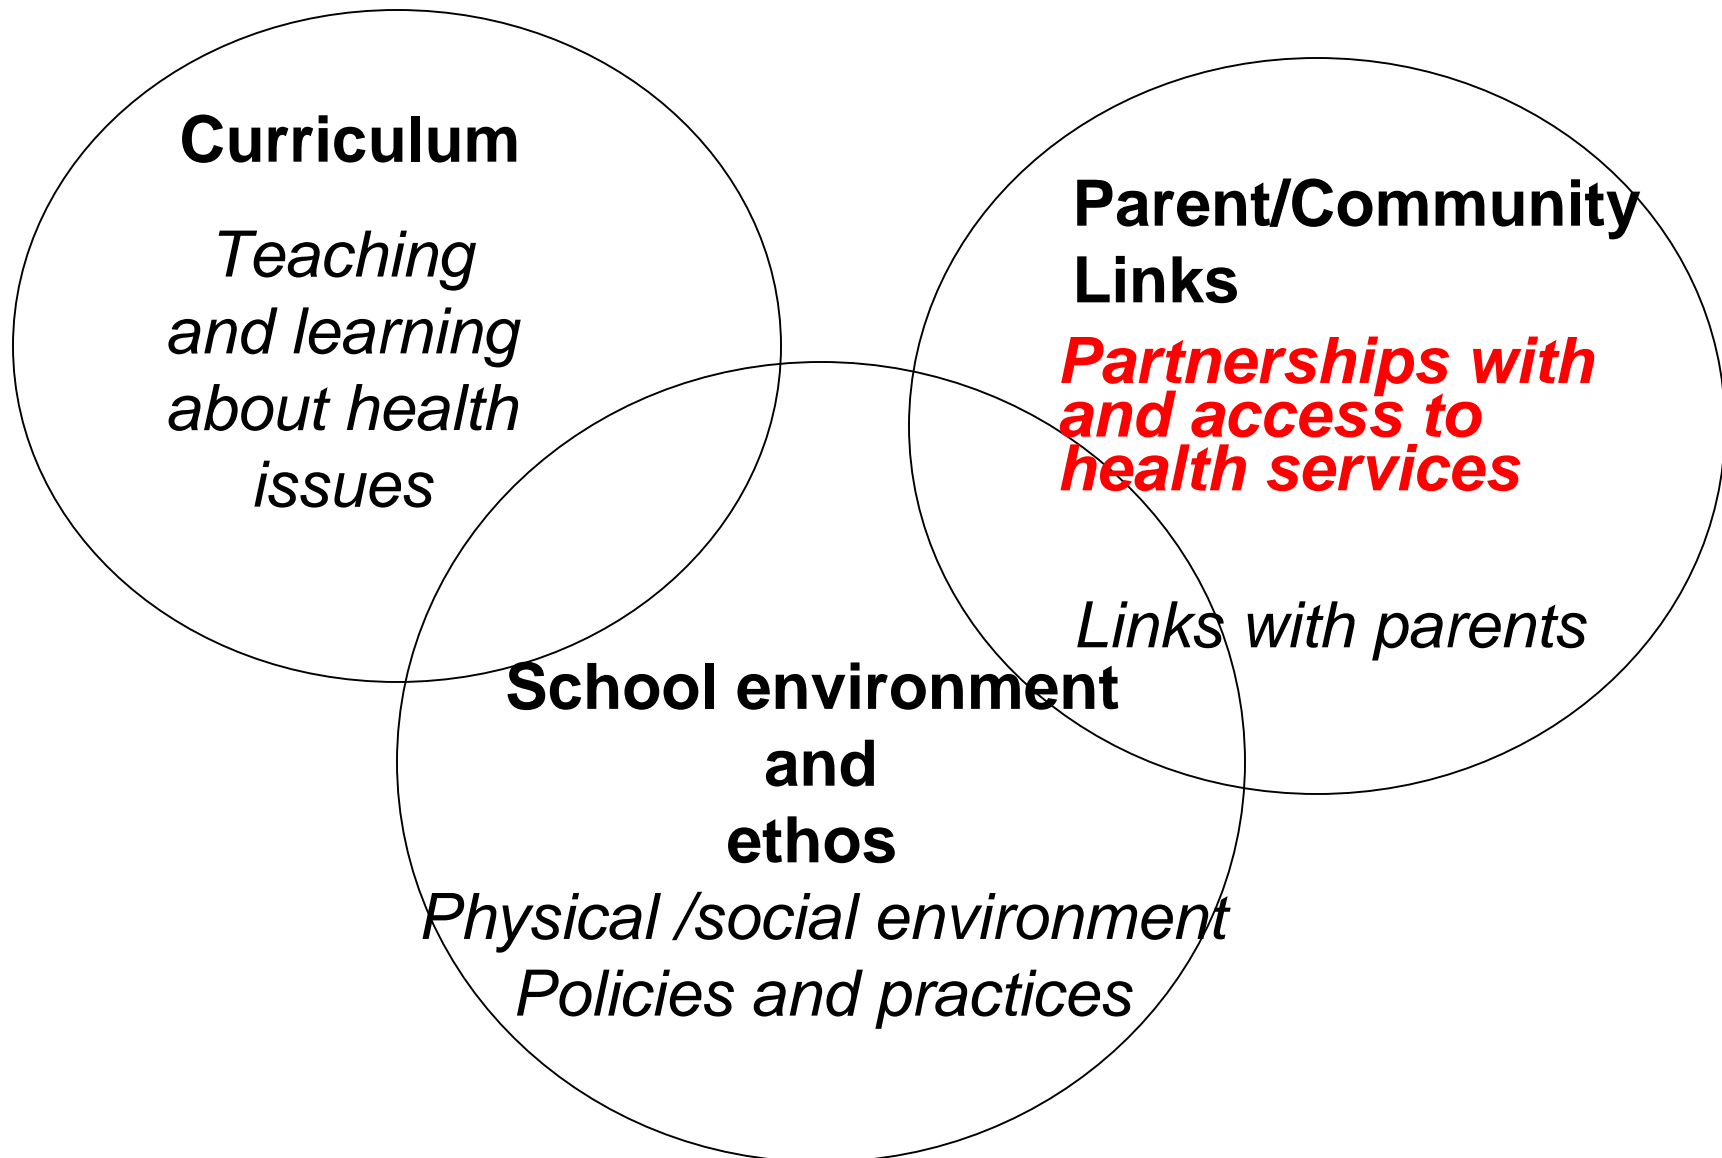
Curriculum

Teaching and learning about health issues

Parent/Community Links

Partnerships with and access to health services

Links with parents

School environment and ethos

Physical /social environment
Policies and practices